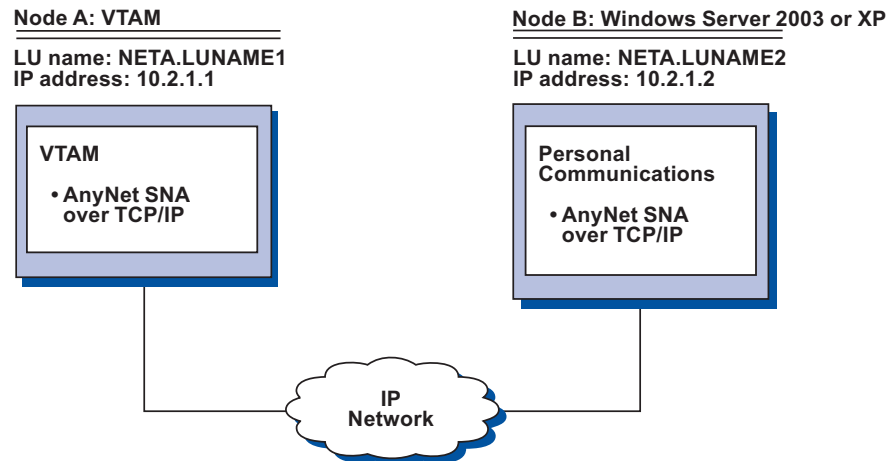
Node A: VTAM

LU name: NETA.LUNAME1
IP address: 10.2.1.1

VTAM

• AnyNet SNA over TCP/IP

Node B: Windows Server 2003 or XP

LU name: NETA.LUNAME2
IP address: 10.2.1.2

Personal Communications

• AnyNet SNA over TCP/IP

IP Network